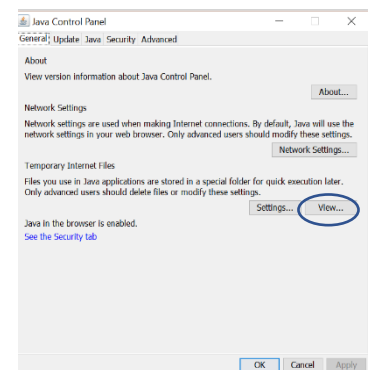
Java Control Panel

General Update Java Security Advanced

About

View version information about Java Control Panel.

About...

Network Settings

Network settings are used when making Internet connections. By default, Java will use the network settings in your web browser. Only advanced users should modify these settings.

Network Settings...

Temporary Internet Files

Files you use in Java applications are stored in a special folder for quick execution later. Only advanced users should delete files or modify these settings.

Settings... View...

Java in the browser is enabled.

See the Security tab

OK Cancel Apply